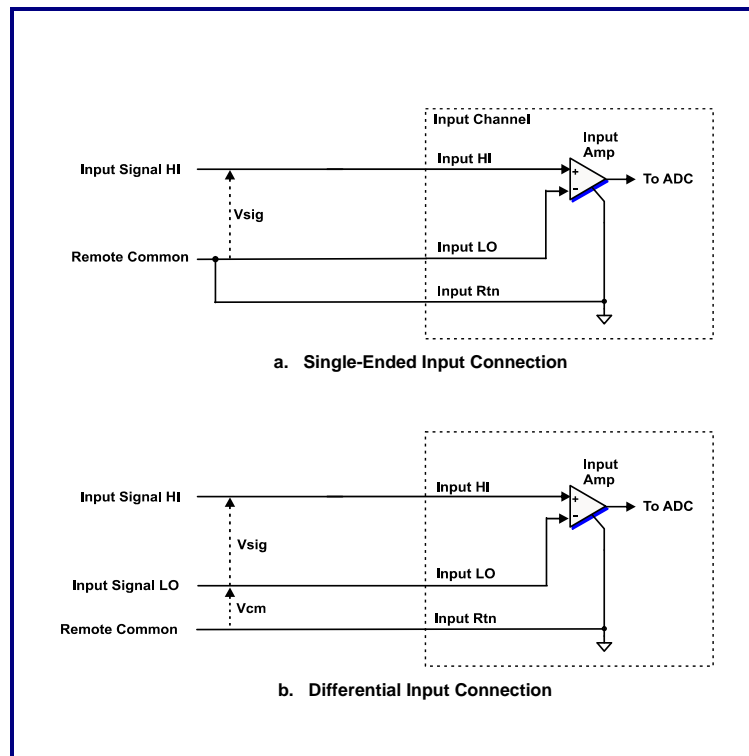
Input Channel

Input Amp

Input Signal HI

Input HI

+

-

To ADC

Vsig

Remote Common

Input LO

Input Rtn

a. Single-Ended Input Connection

Input Amp

Input Signal HI

Input HI

+

-

To ADC

Vsig

Input Signal LO

Input LO

Vcm

Remote Common

Input Rtn

b. Differential Input Connection